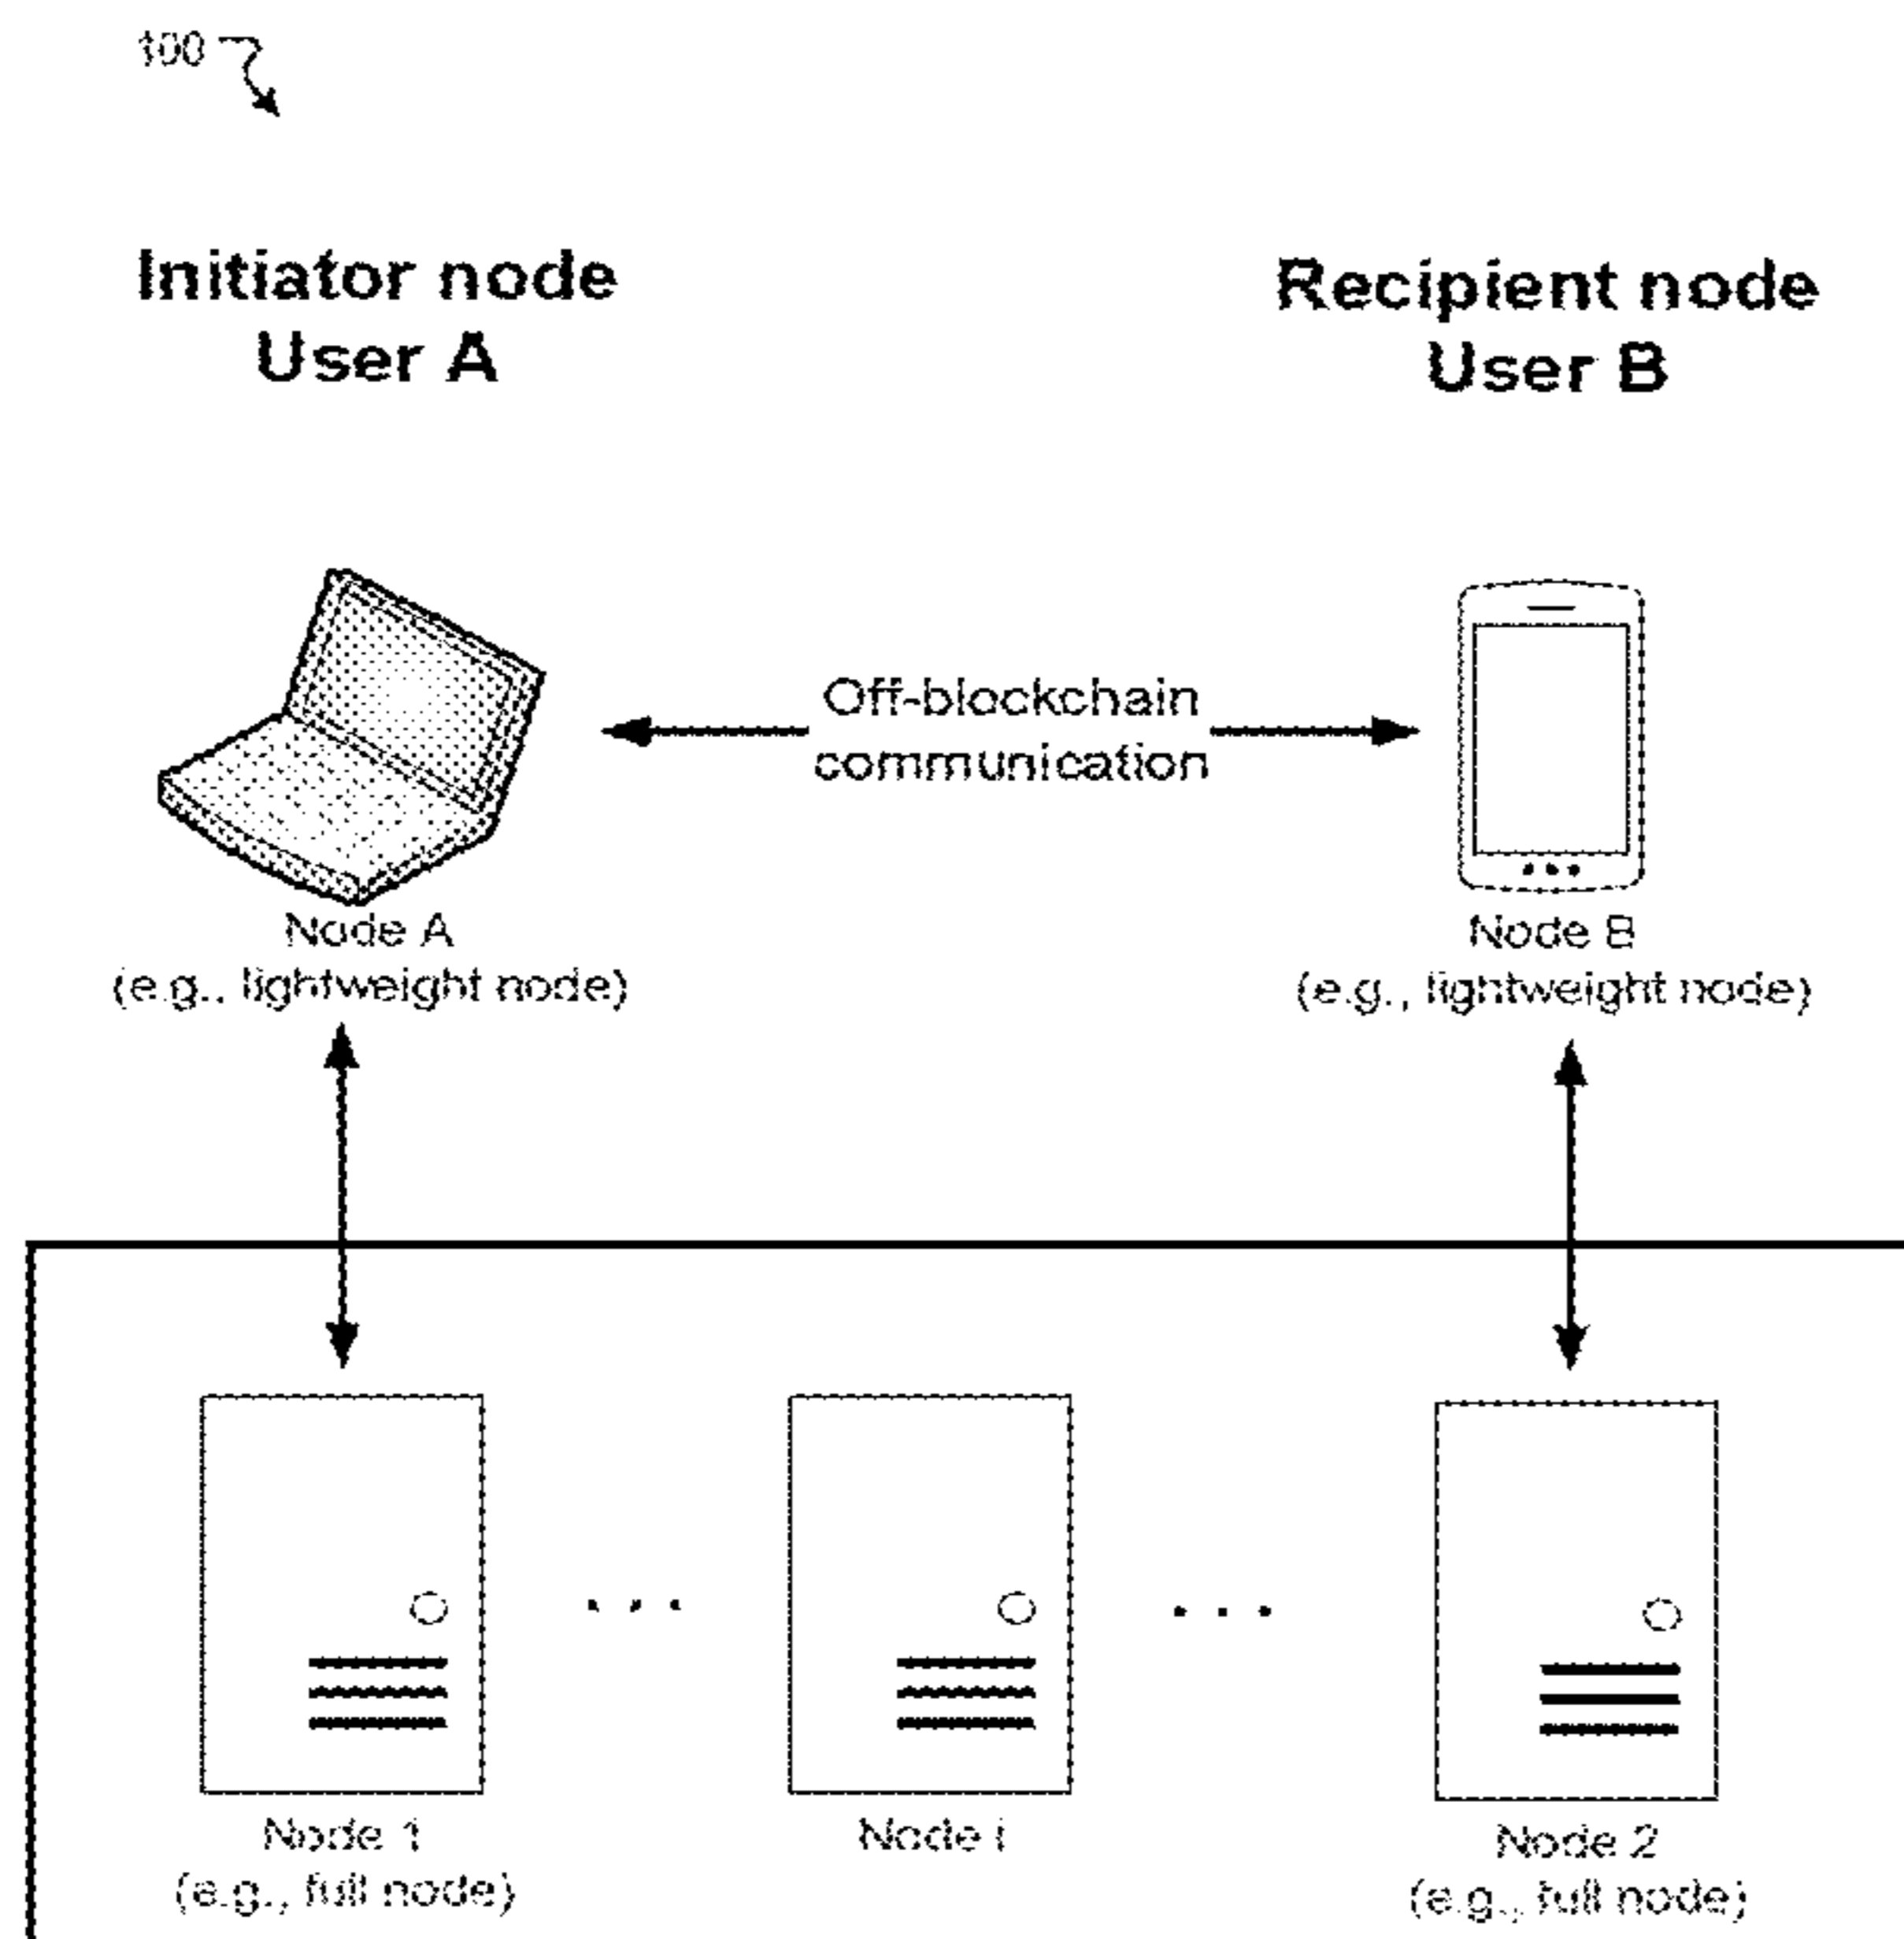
100

Initiator node
User A

Recipient node
User B

Off-blockchain communication

Node A
(e.g., lightweight node)

Node B
(e.g., lightweight node)

Node 1
(e.g., full node)

Node i

Node 2
(e.g., full node)